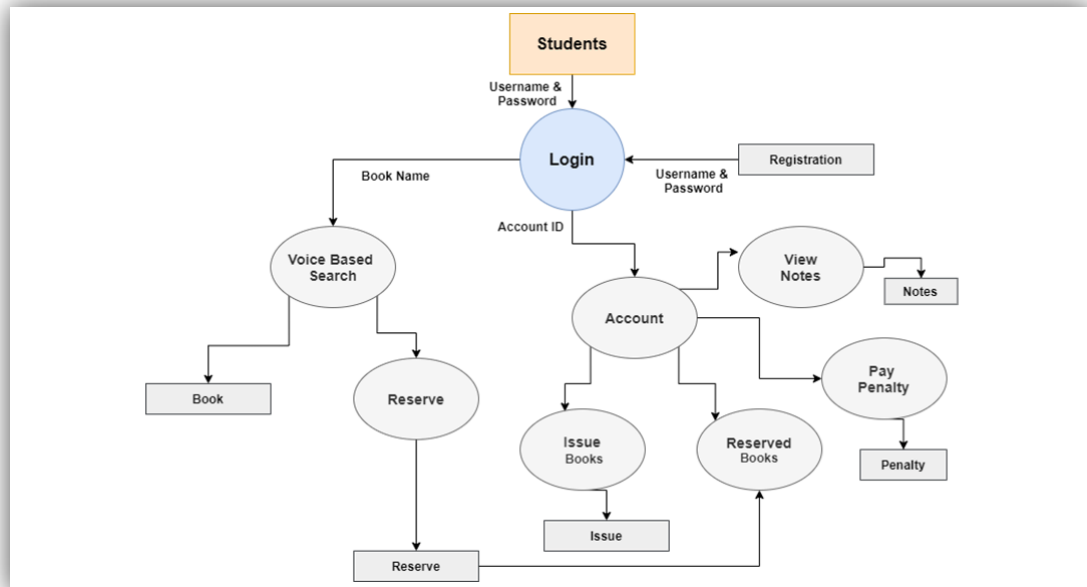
Students

Username & Password

Login

Registration

Username & Password

Book Name

Account ID

Voice Based Search

View Notes

Notes

Account

Book

Reserve

Pay Penalty

Issue Books

Reserved Books

Penalty

Issue

Reserve